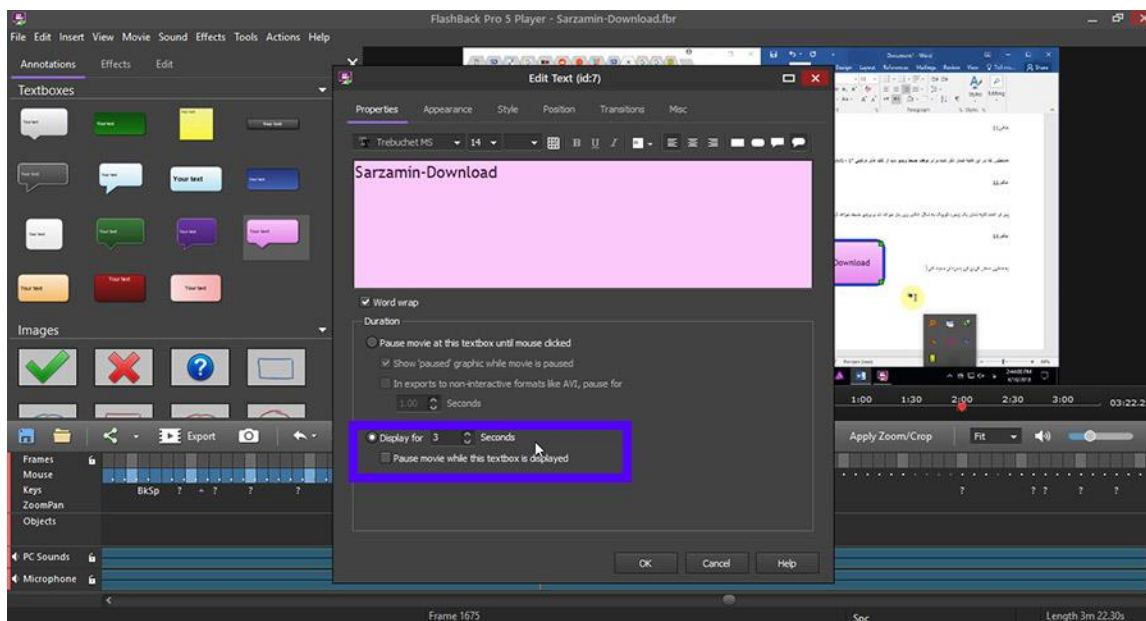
FlashBack Pro 5 Player - Sarzamin-Download.fbr

File Edit Insert View Movie Sound Effects Tools Actions Help

Annotations Effects Edit

Textboxes

Your text

Images

Export

Frames
Mouse
Keys
ZoomPan
Objects

BkSp ? ? ? ?

PC Sounds
Microphone

Edit Text (id:7)

Properties Appearance Style Position Transitions Misc

Trebuchet MS 14

Sarzamin-Download

Word wrap

Duration

Pause movie at this textbox until mouse clicked

Show 'paused' graphic while movie is paused

In exports to non-interactive formats like AVI, pause for

1.00 Seconds

Display for 3 Seconds

Pause movie while this textbox is displayed

OK Cancel Help

Download

1:00 1:30 2:00 2:30 3:00 03:22.2

Apply Zoom/Crop Fit

? ? ? ? ?

Frame 1675

Length 3m 22.30s